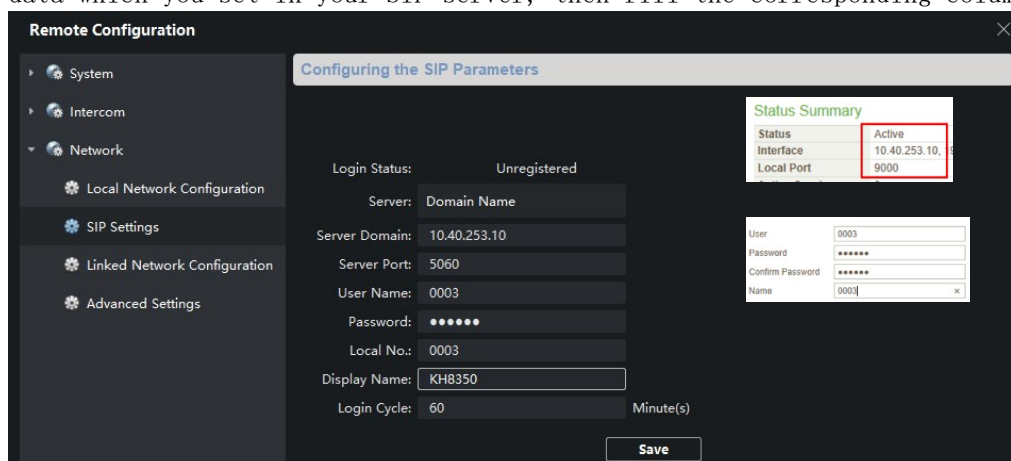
data which you set in your SIP server, then fill the corresponding colum

Remote Configuration

System
Intercom
Network
Local Network Configuration
SIP Settings
Linked Network Configuration
Advanced Settings

Configuring the SIP Parameters

Status Summary

| Status | Active |
|---|---|
| Interface | 10.40.253.10, 1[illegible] |
| Local Port | 9000 |

| User | 0003 |
|---|---|
| Password | •••••• |
| Confirm Password | •••••• |
| Name | 0003 |

Login Status: Unregistered
Server: Domain Name
Server Domain: 10.40.253.10
Server Port: 5060
User Name: 0003
Password: ••••••
Local No.: 0003
Display Name: KH8350
Login Cycle: 60 Minute(s)

Save